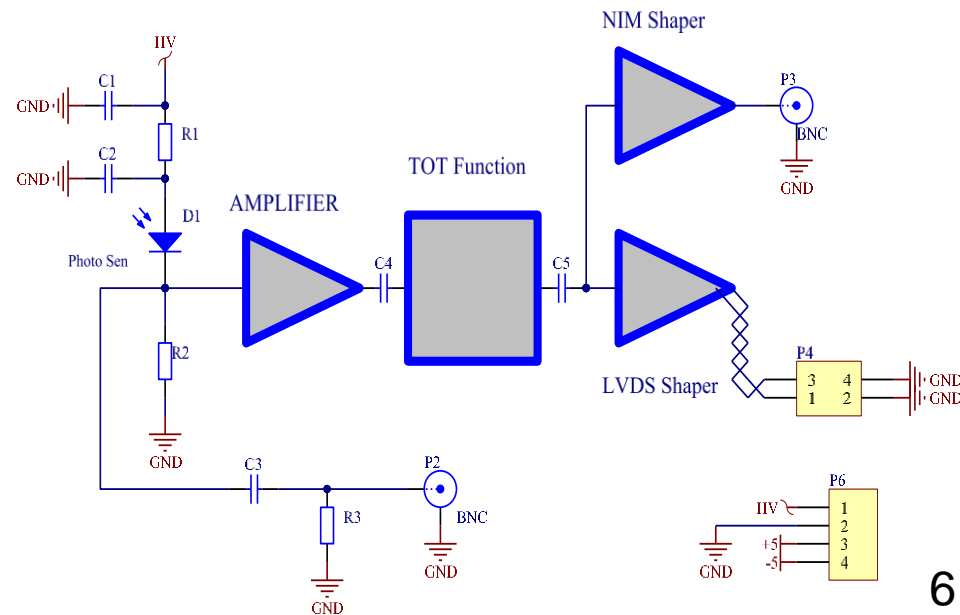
HV

GND C1

R1

GND C2

D1

Photo Sen

R2

GND

AMPLIFIER

C4

TOT Function

C5

NIM Shaper

P3

BNC

GND

LVDS Shaper

P4

| 3 | 4 |
|---|---|
| 1 | 2 |

GND
GND

C3

R3

GND

P2

BNC

GND

P6

HV 1
2
+5 3
-5 4

GND

6